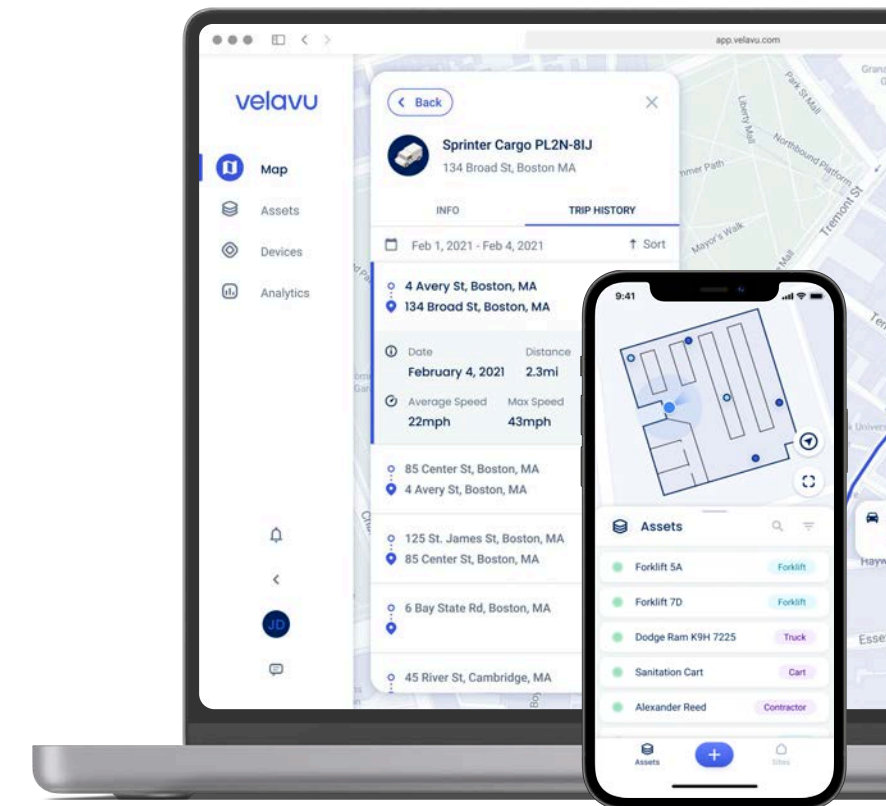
app.velavu.com

velavu

Map
Assets
Devices
Analytics

JD

Back

Sprinter Cargo PL2N-8IJ
134 Broad St, Boston MA

INFO
TRIP HISTORY

Feb 1, 2021 - Feb 4, 2021
Sort

4 Avery St, Boston, MA
134 Broad St, Boston, MA

Date
February 4, 2021
Distance
2.3mi
Average Speed
22mph
Max Speed
43mph

85 Center St, Boston, MA
4 Avery St, Boston, MA

125 St. James St, Boston, MA
85 Center St, Boston, MA

6 Bay State Rd, Boston, MA

45 River St, Cambridge, MA

Park St Mall
Liberty Mall
Northbound Platform
Tremont St
mmer Path
Mayor's Walk
Grana

9:41

Assets

Forklift 5A
Forklift
Forklift 7D
Forklift
Dodge Ram K9H 7225
Truck
Sanitation Cart
Cart
Alexander Reed
Contractor

Assets
Sites